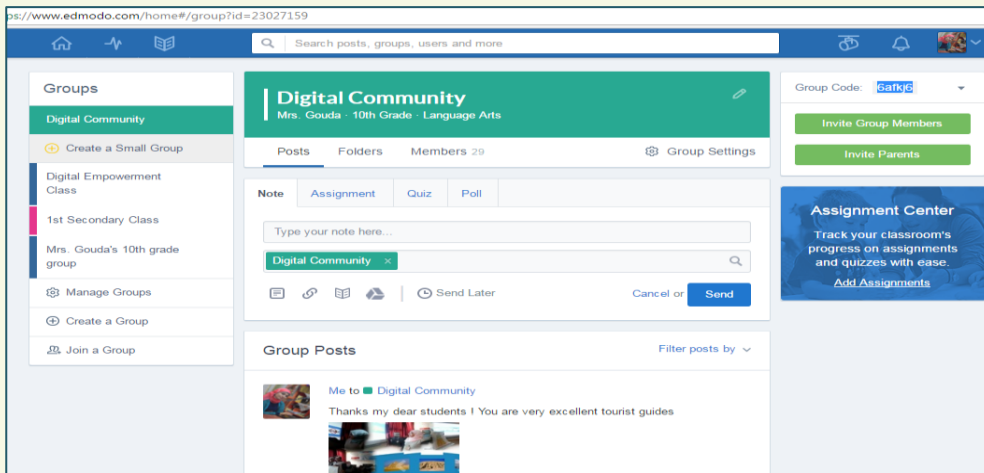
ps://www.edmodo.com/home#/group?id=23027159

Search posts, groups, users and more

Groups

Digital Community

Create a Small Group

Digital Empowerment Class

1st Secondary Class

Mrs. Gouda's 10th grade group

Manage Groups

Create a Group

Join a Group

Digital Community

Mrs. Gouda · 10th Grade · Language Arts

Posts Folders Members 29 Group Settings

Note Assignment Quiz Poll

Type your note here...

Digital Community ×

Send Later

Cancel or Send

Group Posts

Filter posts by

Me to Digital Community

Thanks my dear students ! You are very excellent tourist guides

Group Code: 6afkj6

Invite Group Members

Invite Parents

Assignment Center

Track your classroom's progress on assignments and quizzes with ease.

Add Assignments